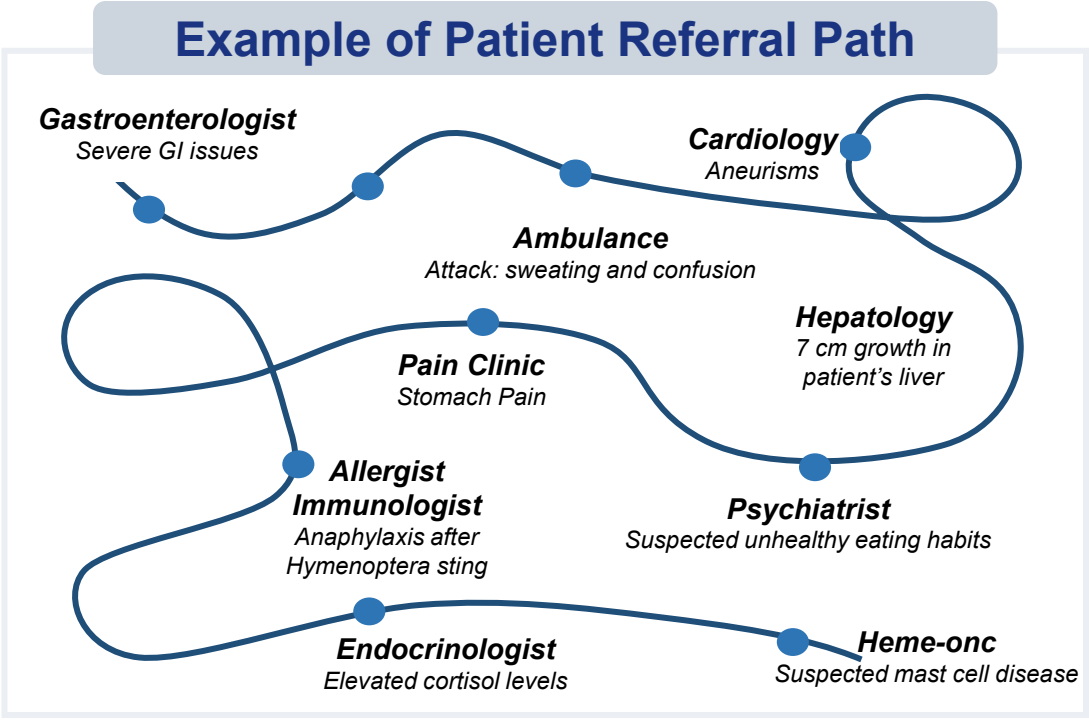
Example of Patient Referral Path

Gastroenterologist
Severe GI issues

Cardiology
Aneurisms

Ambulance
Attack: sweating and confusion

Hepatology
7 cm growth in patient's liver

Pain Clinic
Stomach Pain

Allergist
Immunologist
Anaphylaxis after Hymenoptera sting

Psychiatrist
Suspected unhealthy eating habits

Endocrinologist
Elevated cortisol levels

Heme-onc
Suspected mast cell disease